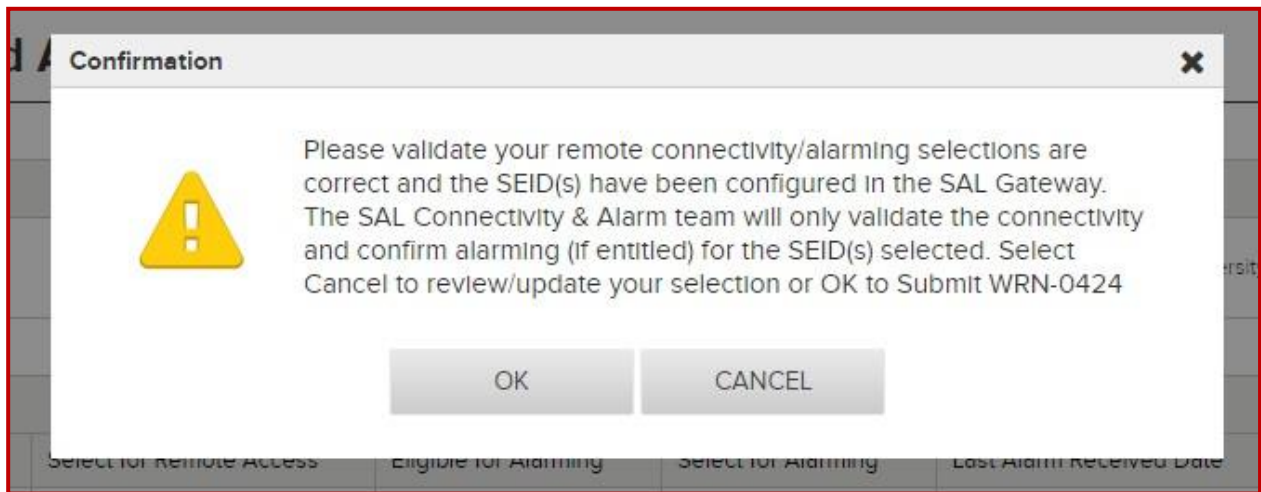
Confirmation

Please validate your remote connectivity/alarming selections are correct and the SEID(s) have been configured in the SAL Gateway. The SAL Connectivity & Alarm team will only validate the connectivity and confirm alarming (if entitled) for the SEID(s) selected. Select Cancel to review/update your selection or OK to Submit WRN-0424

OK CANCEL

Select for Remote Access | Eligible for Alarming | Select for Alarming | Last Alarm Received Date